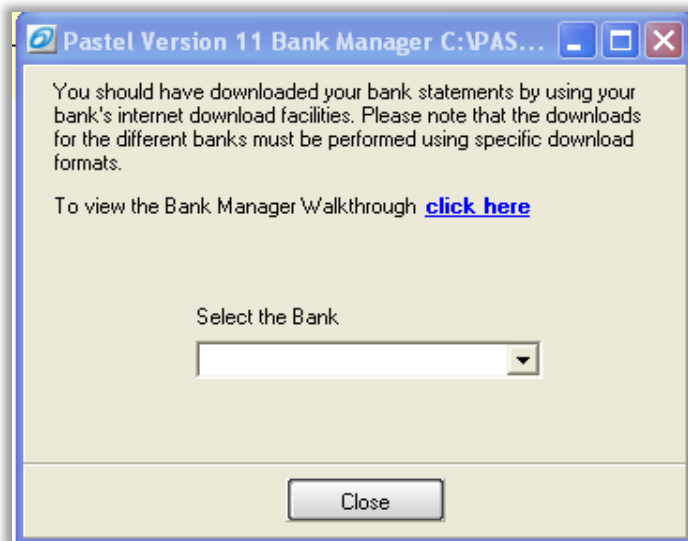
Pastel Version 11 Bank Manager C:\PAS...

You should have downloaded your bank statements by using your bank's internet download facilities. Please note that the downloads for the different banks must be performed using specific download formats.

To view the Bank Manager Walkthrough click here

Select the Bank

Close